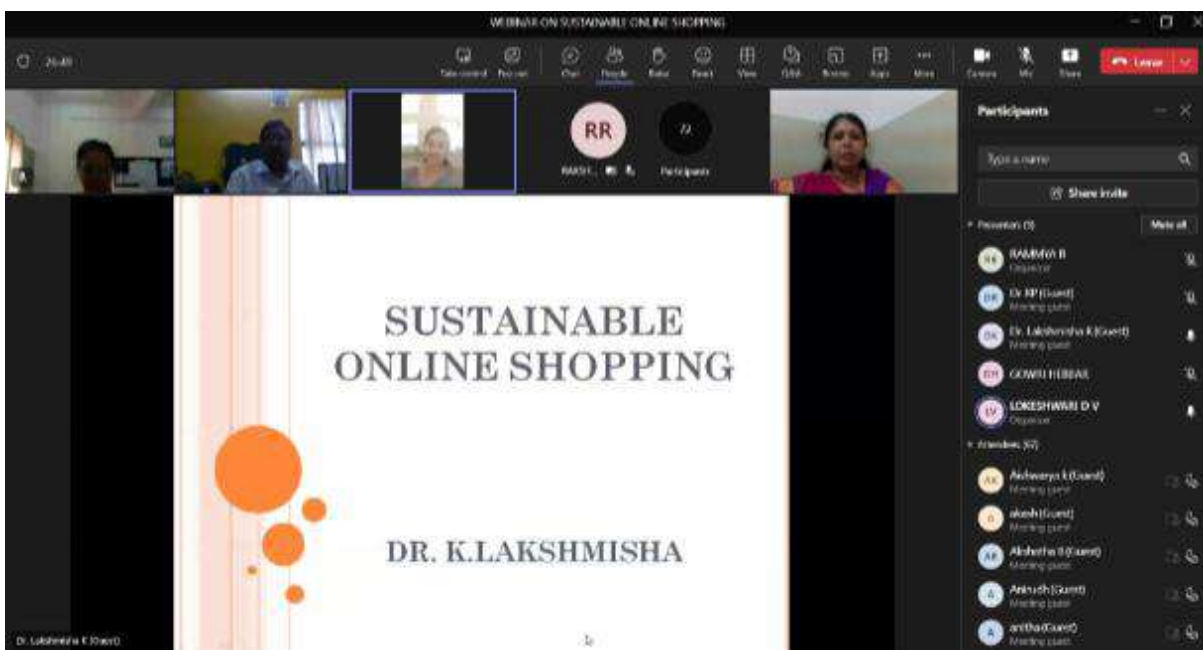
WEBINAR ON SUSTAINABLE ONLINE SHOPPING

26:40

Take control Pop out Chat People Raise React View Rooms Apps More Camera Mic Share Leave

RR

RAKSH...

Participants

Participants

Type a name

Share invite

Presenters (5)

Mute all

RR RAMMYA B
Organizer

DK Dr KP (Guest)
Meeting guest

DL Dr. Lakshmisha K (Guest)
Meeting guest

GH GOWRI HEBBAR

LV LOKESHWARI D V
Organizer

Attendees (67)

AK Aishwarya k (Guest)
Meeting guest

a akash (Guest)
Meeting guest

AB Akshatha B (Guest)
Meeting guest

A Anirudh (Guest)
Meeting guest

A anitha (Guest)
Meeting guest

SUSTAINABLE ONLINE SHOPPING

DR. K.LAKSHMISHA

Dr. Lakshmisha K (Guest)